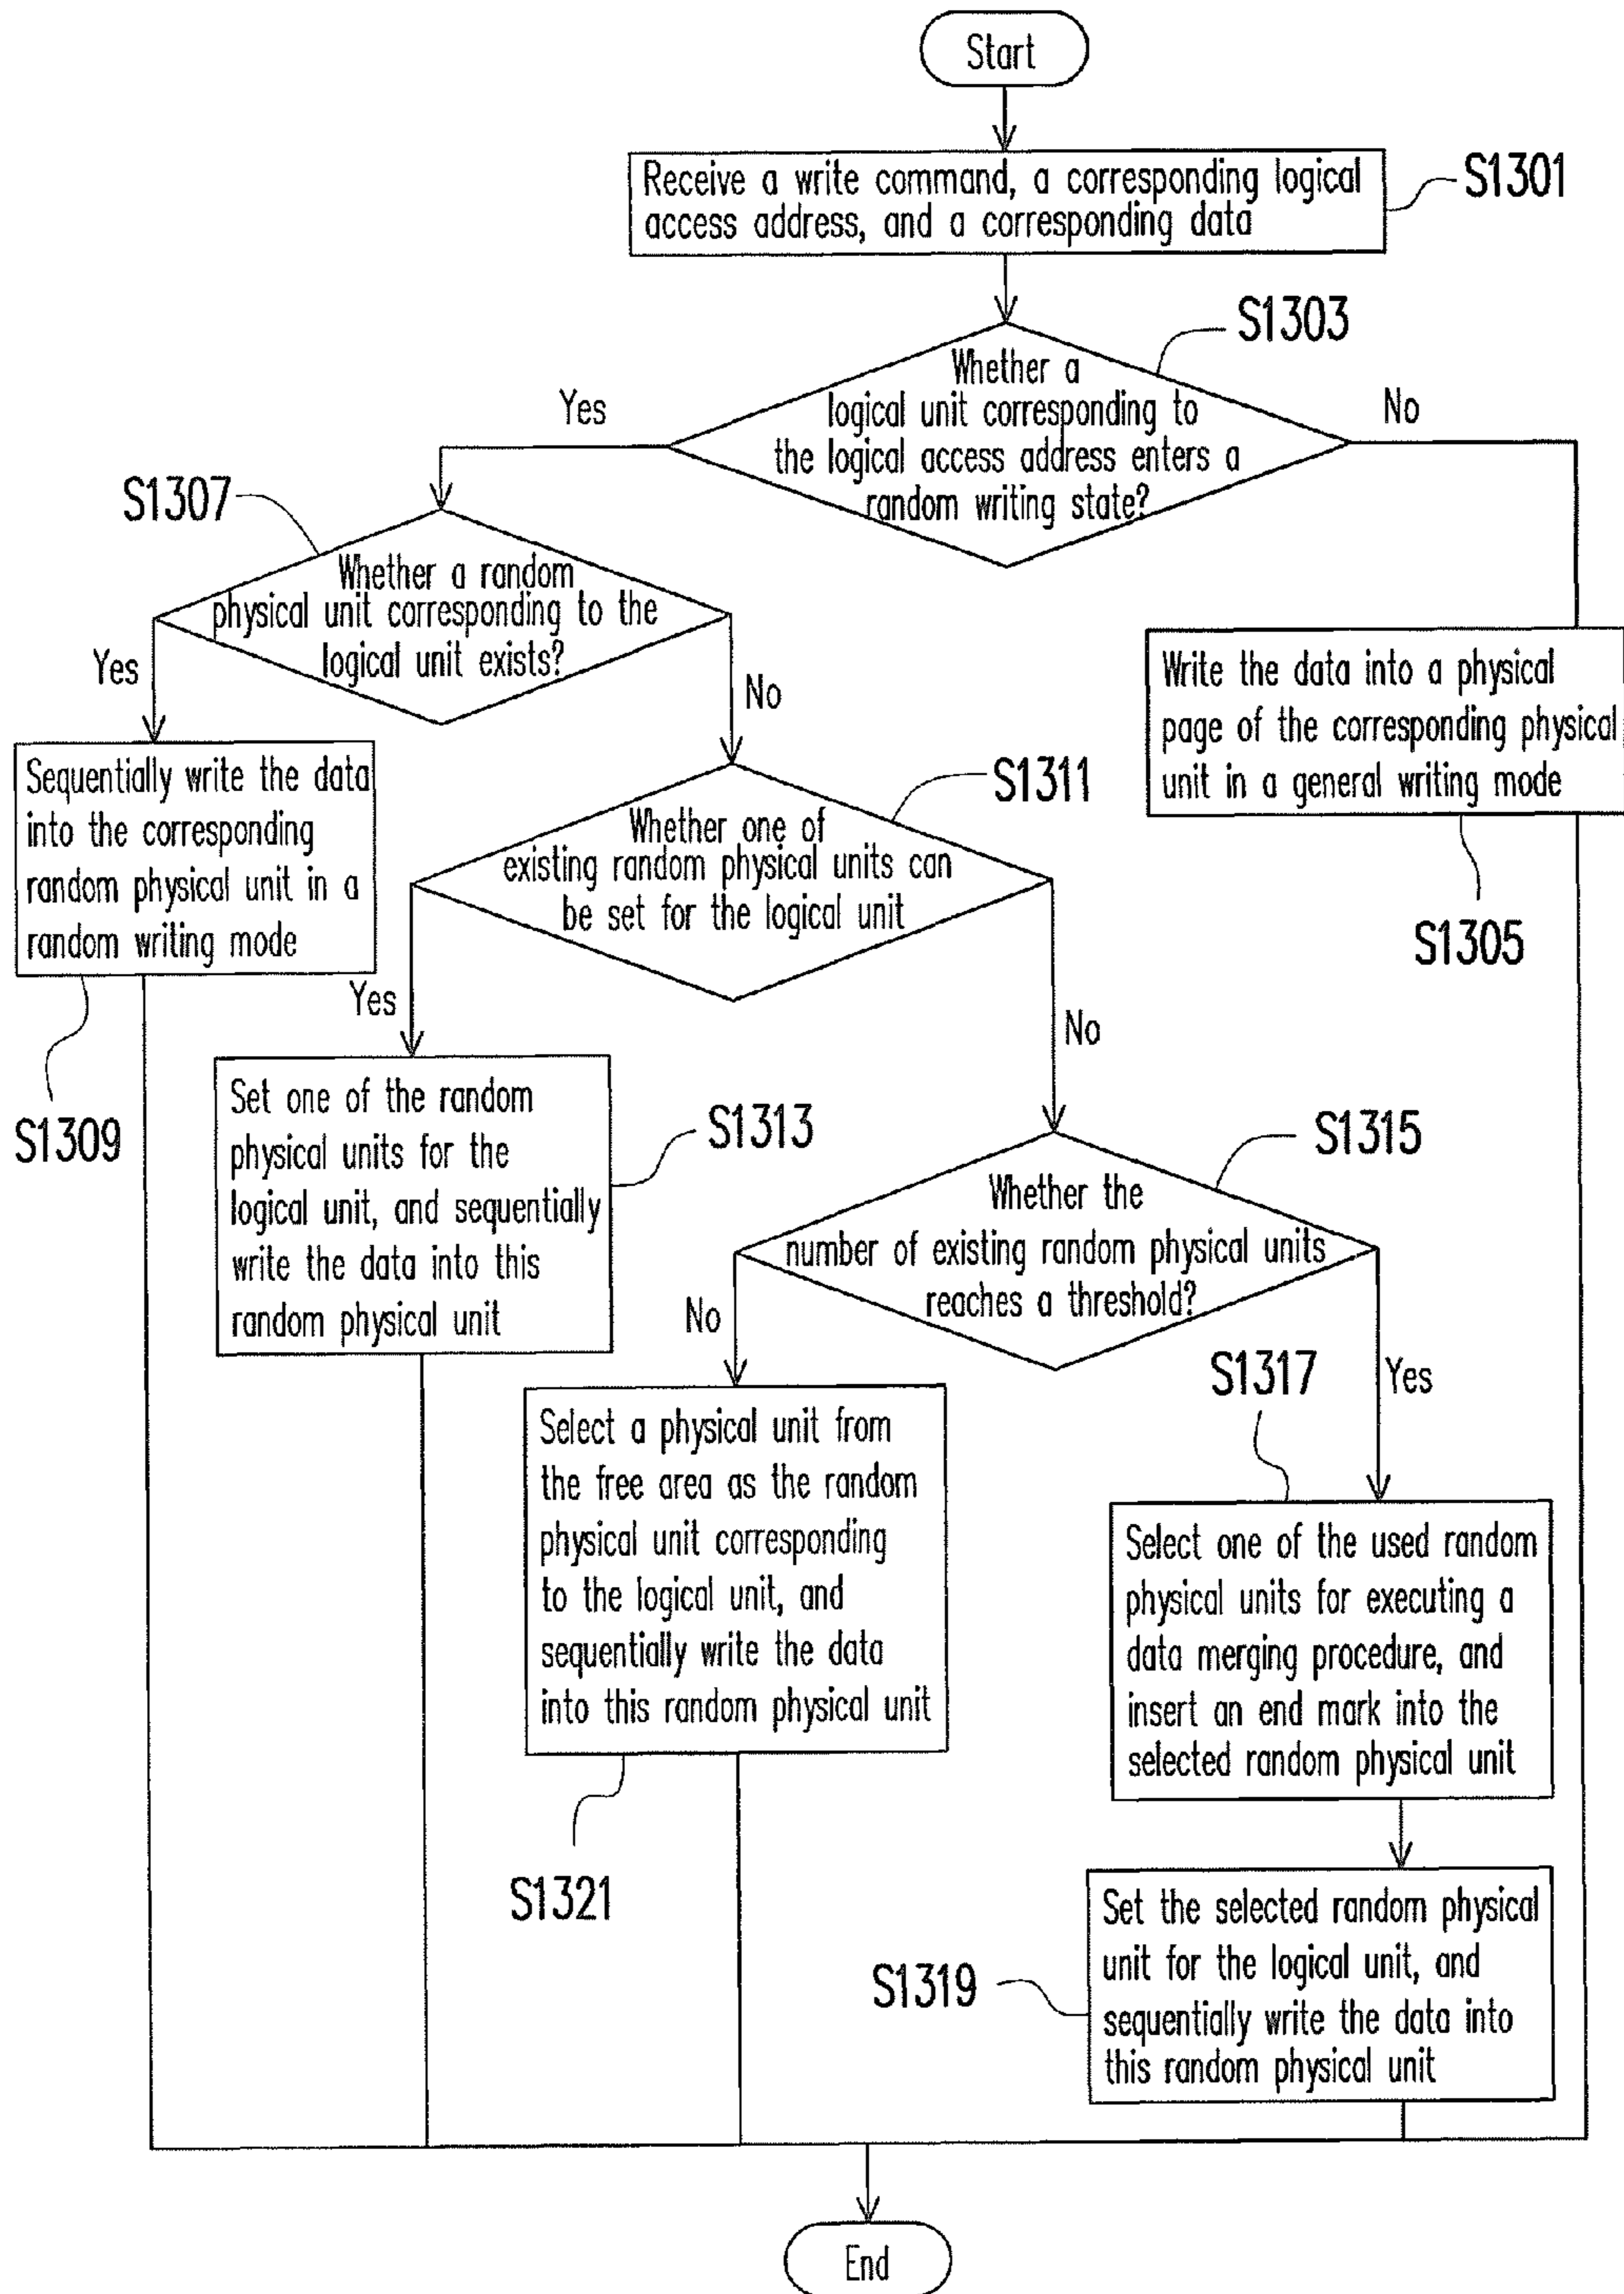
Start

Receive a write command, a corresponding logical access address, and a corresponding data

S1301

S1303

Whether a logical unit corresponding to the logical access address enters a random writing state?

Yes

No

S1307

Whether a random physical unit corresponding to the logical unit exists?

Yes

No

Write the data into a physical page of the corresponding physical unit in a general writing mode

Sequentially write the data into the corresponding random physical unit in a random writing mode

S1311

Whether one of existing random physical units can be set for the logical unit

S1305

Yes

No

S1309

Set one of the random physical units for the logical unit, and sequentially write the data into this random physical unit

S1313

S1315

Whether the number of existing random physical units reaches a threshold?

No

S1317

Yes

Select a physical unit from the free area as the random physical unit corresponding to the logical unit, and sequentially write the data into this random physical unit

Select one of the used random physical units for executing a data merging procedure, and insert an end mark into the selected random physical unit

S1321

Set the selected random physical unit for the logical unit, and sequentially write the data into this random physical unit

S1319

End